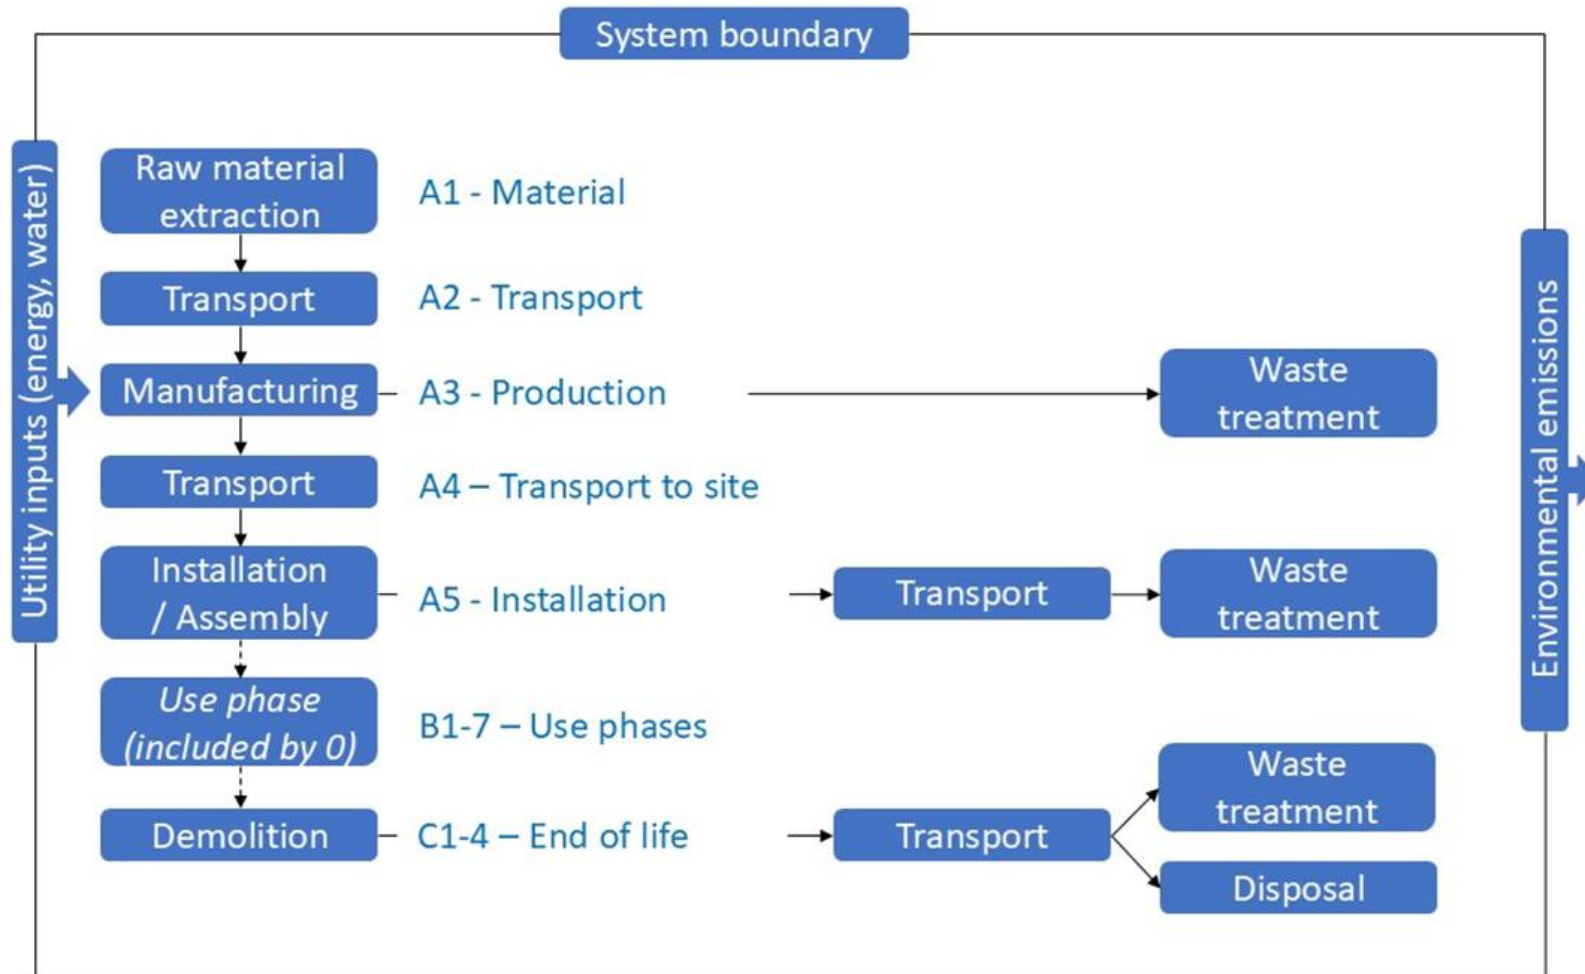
System boundary

Utility inputs (energy, water)

Raw material extraction
A1 - Material

Transport
A2 - Transport

Manufacturing
A3 - Production
Waste treatment

Transport
A4 – Transport to site

Installation / Assembly
A5 - Installation
Transport
Waste treatment

Use phase (included by 0)
B1-7 – Use phases

Demolition
C1-4 – End of life
Transport
Waste treatment
Disposal

Environmental emissions